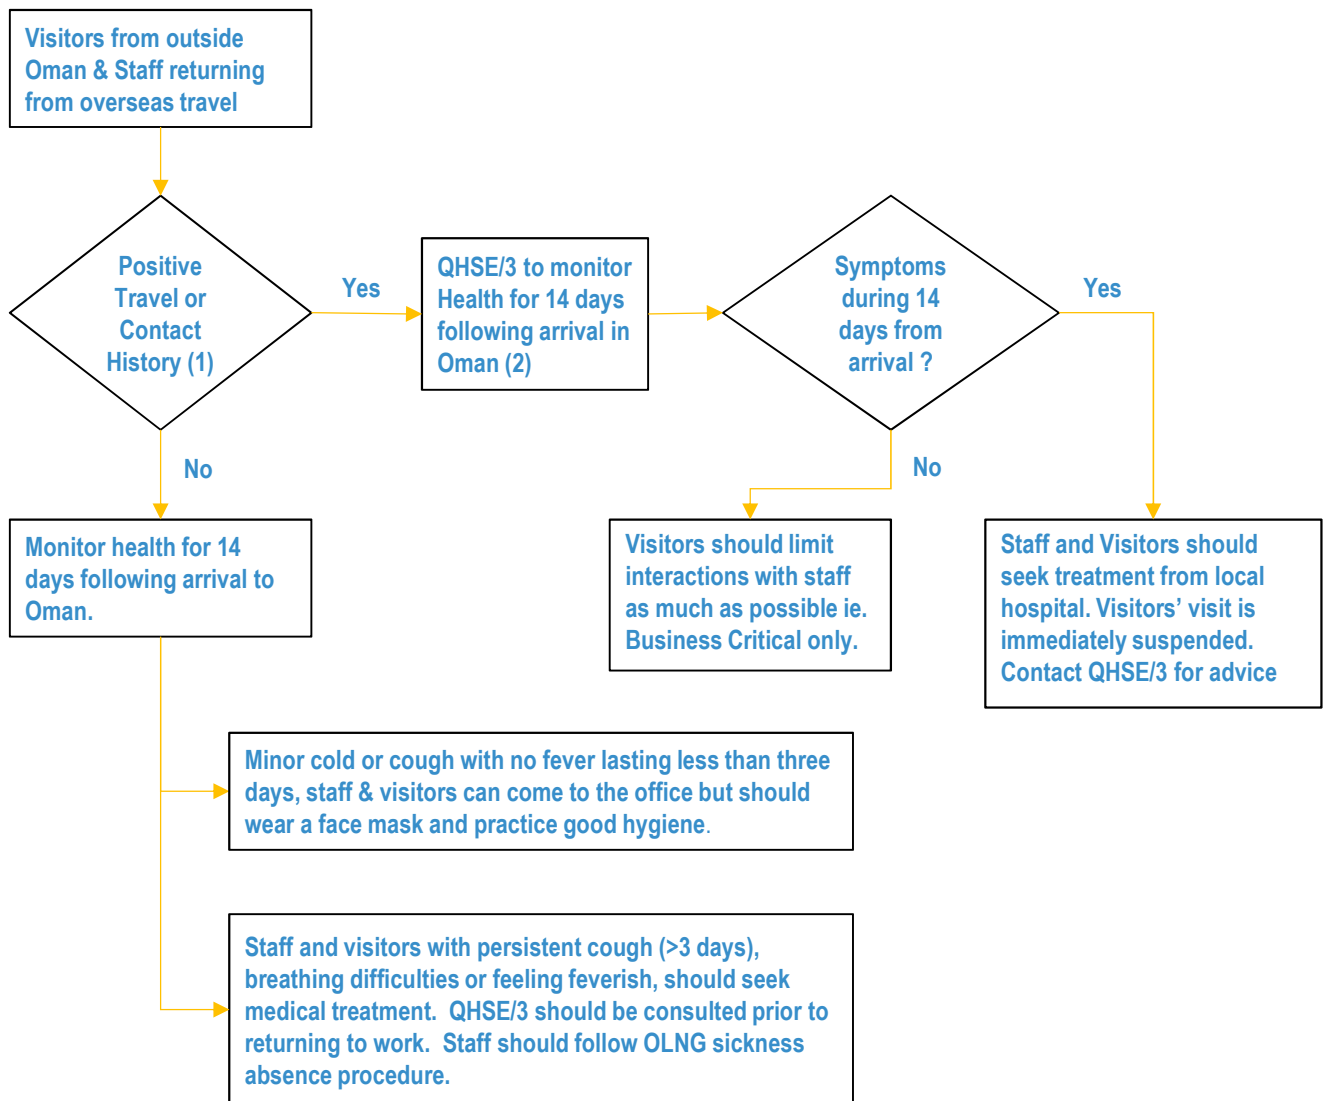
Visitors from outside Oman & Staff returning from overseas travel

Positive Travel or Contact History (1)

Yes

QHSE/3 to monitor Health for 14 days following arrival in Oman (2)

Symptoms during 14 days from arrival ?

Yes

No

No

Monitor health for 14 days following arrival to Oman.

Visitors should limit interactions with staff as much as possible ie. Business Critical only.

Staff and Visitors should seek treatment from local hospital. Visitors' visit is immediately suspended. Contact QHSE/3 for advice

Minor cold or cough with no fever lasting less than three days, staff & visitors can come to the office but should wear a face mask and practice good hygiene.

Staff and visitors with persistent cough (>3 days), breathing difficulties or feeling feverish, should seek medical treatment. QHSE/3 should be consulted prior to returning to work. Staff should follow OLNG sickness absence procedure.